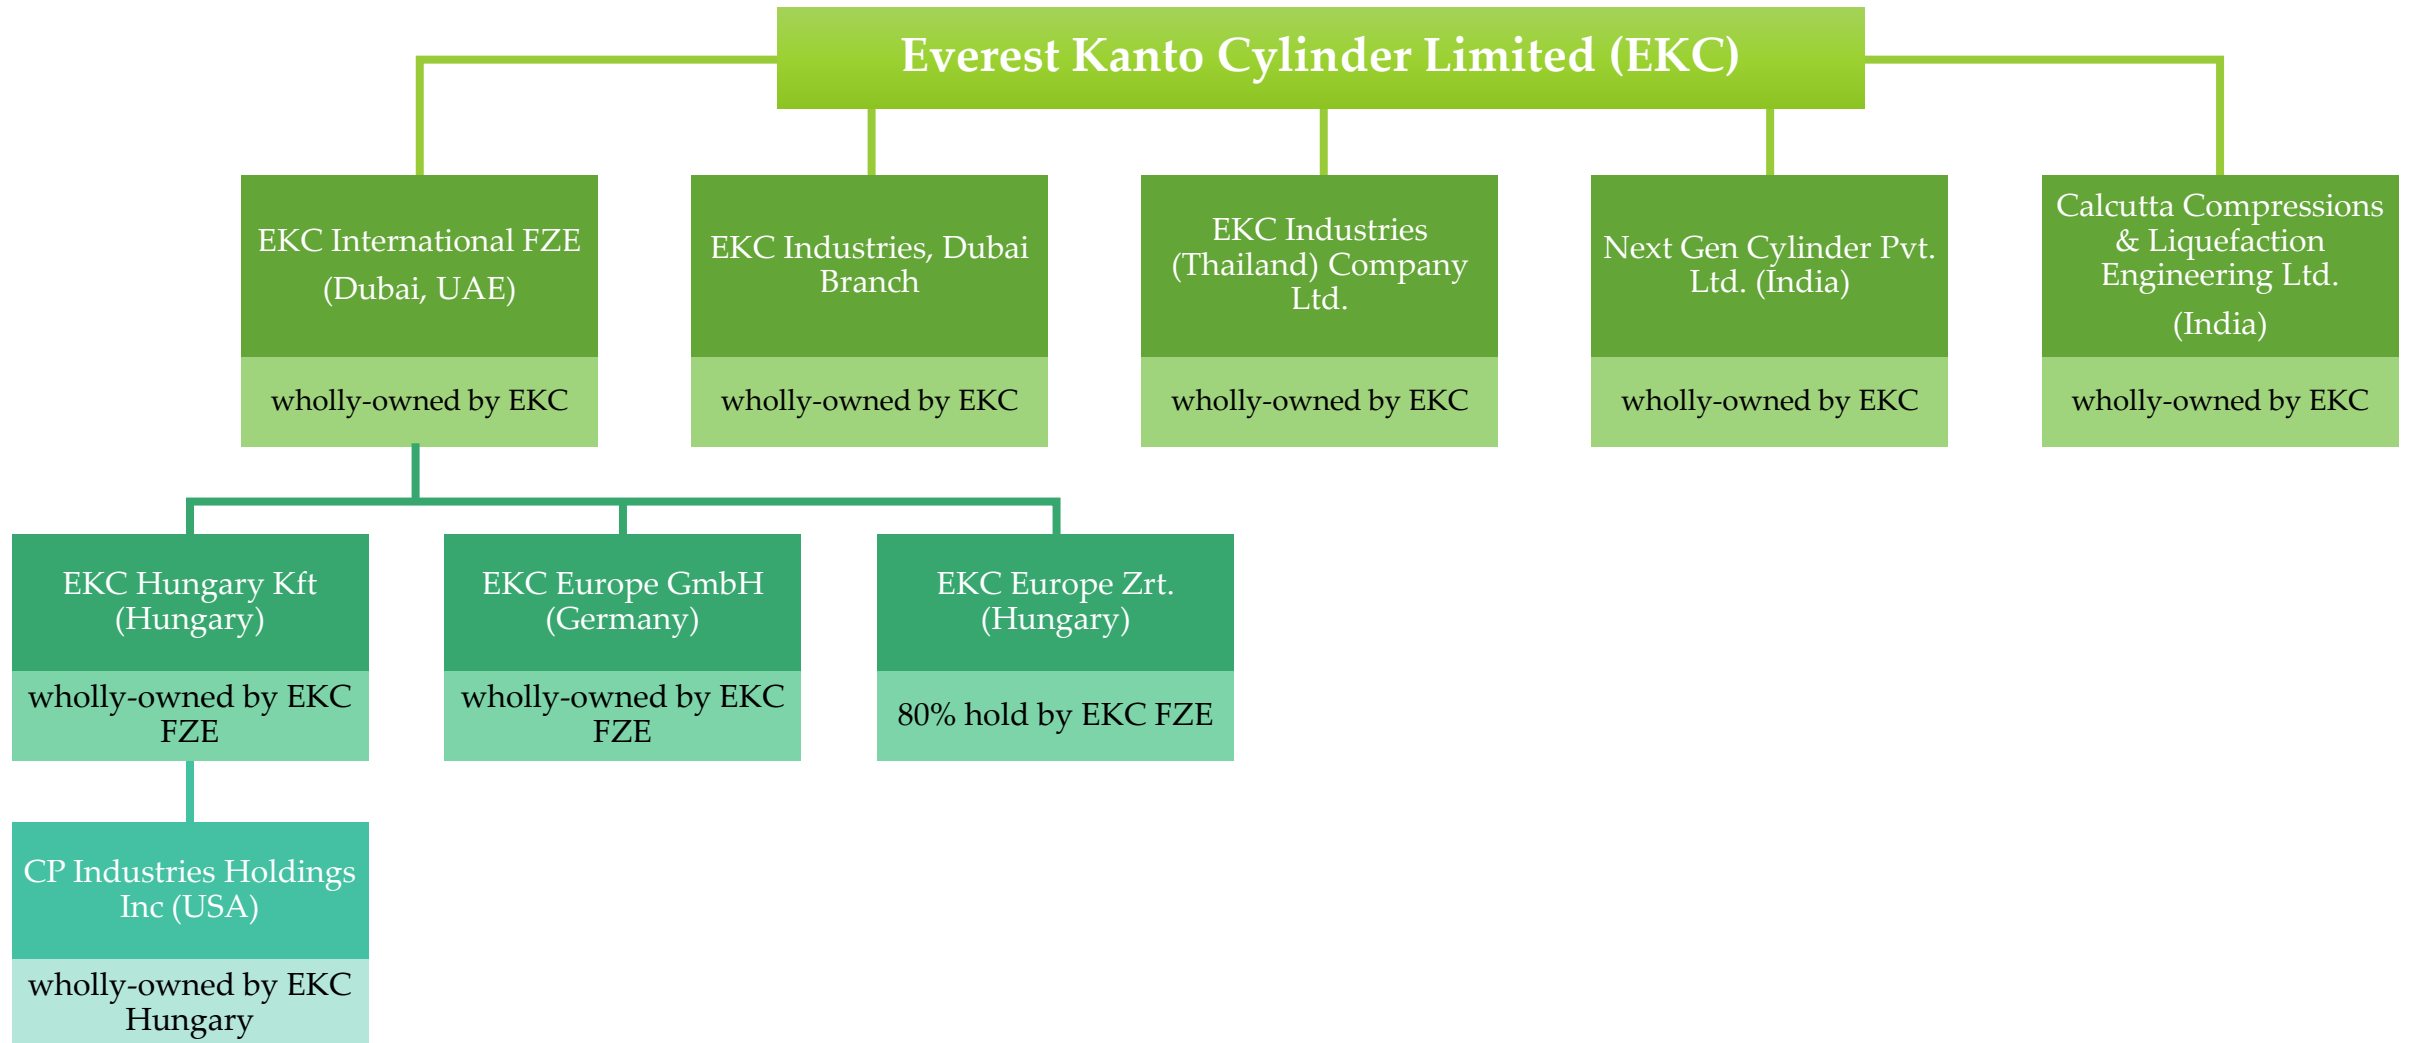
Everest Kanto Cylinder Limited (EKC)

EKC International FZE (Dubai, UAE)

wholly-owned by EKC

EKC Industries, Dubai Branch

wholly-owned by EKC

EKC Industries (Thailand) Company Ltd.

wholly-owned by EKC

Next Gen Cylinder Pvt. Ltd. (India)

wholly-owned by EKC

Calcutta Compressions & Liquefaction Engineering Ltd. (India)

wholly-owned by EKC

EKC Hungary Kft (Hungary)

wholly-owned by EKC FZE

EKC Europe GmbH (Germany)

wholly-owned by EKC FZE

EKC Europe Zrt. (Hungary)

80% hold by EKC FZE

CP Industries Holdings Inc (USA)

wholly-owned by EKC Hungary